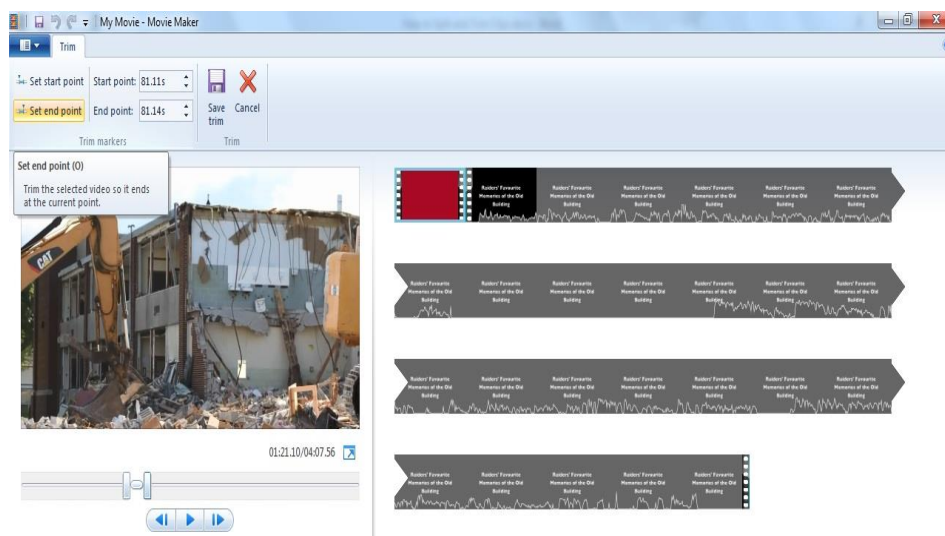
My Movie - Movie Maker

Trim

Set start point
Start point: 81.11s
Set end point
End point: 81.14s
Save trim
Cancel
Trim markers
Trim

Set end point (O)
Trim the selected video so it ends at the current point.

CAT

01:21.10/04:07.56

Raiders' Favourite Memories of the Old Building
Raiders' Favourite Memories of the Old Building
Raiders' Favourite Memories of the Old Building
Raiders' Favourite Memories of the Old Building
Raiders' Favourite Memories of the Old Building
Raiders' Favourite Memories of the Old Building

Raiders' Favourite Memories of the Old Building
Raiders' Favourite Memories of the Old Building
Raiders' Favourite Memories of the Old Building
Raiders' Favourite Memories of the Old Building
Raiders' Favourite Memories of the Old Building
Raiders' Favourite Memories of the Old Building
Raiders' Favourite Memories of the Old Building

Raiders' Favourite Memories of the Old Building
Raiders' Favourite Memories of the Old Building
Raiders' Favourite Memories of the Old Building
Raiders' Favourite Memories of the Old Building
Raiders' Favourite Memories of the Old Building
Raiders' Favourite Memories of the Old Building
Raiders' Favourite Memories of the Old Building

Raiders' Favourite Memories of the Old Building
Raiders' Favourite Memories of the Old Building
Raiders' Favourite Memories of the Old Building
Raiders' Favourite Memories of the Old Building
Raiders' Favourite Memories of the Old Building